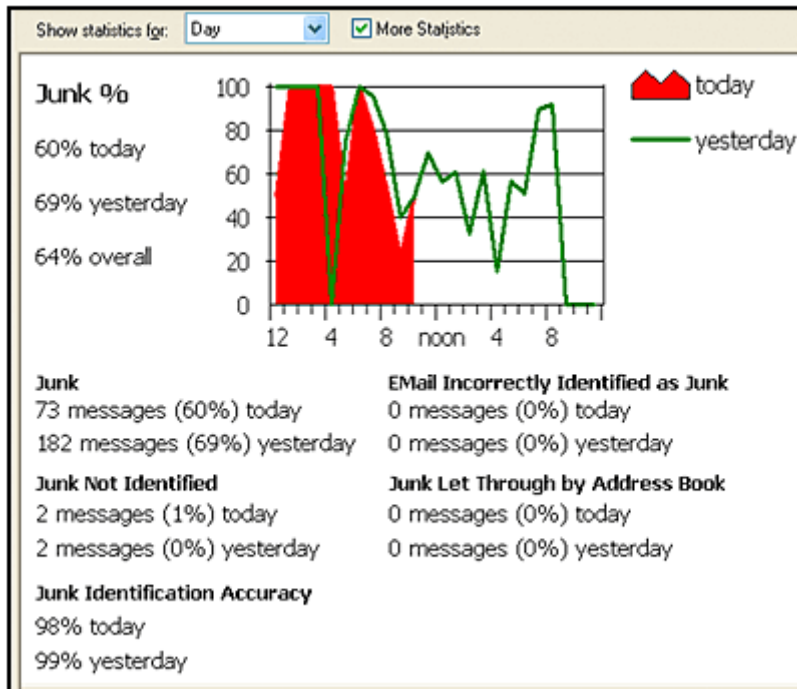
Show statistics for: Day

More Statistics

Junk %

60% today

69% yesterday

64% overall

100
80
60
40
20
0

12 4 8 noon 4 8

today

yesterday

**Junk**
73 messages (60%) today
182 messages (69%) yesterday

**EMail Incorrectly Identified as Junk**
0 messages (0%) today
0 messages (0%) yesterday

**Junk Not Identified**
2 messages (1%) today
2 messages (0%) yesterday

**Junk Let Through by Address Book**
0 messages (0%) today
0 messages (0%) yesterday

**Junk Identification Accuracy**
98% today
99% yesterday